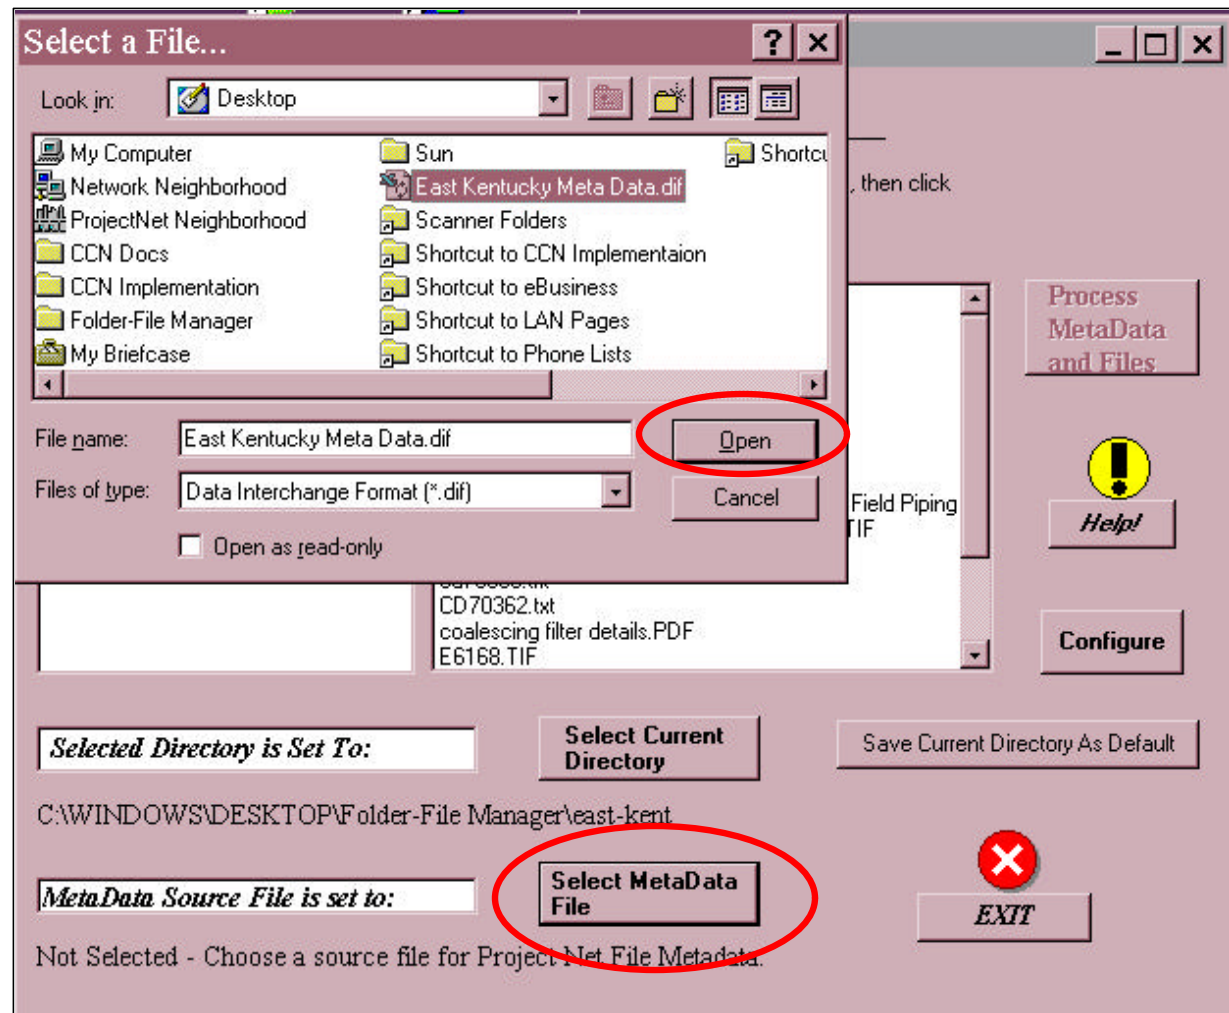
Select a File...

?

Look in: Desktop

My Computer
Network Neighborhood
ProjectNet Neighborhood
CCN Docs
CCN Implementation
Folder-File Manager
My Briefcase
Sun
East Kentucky Meta Data.dif
Scanner Folders
Shortcut to CCN Implementaion
Shortcut to eBusiness
Shortcut to LAN Pages
Shortcut to Phone Lists
Shortcu

File name: East Kentucky Meta Data.dif
Open
Files of type: Data Interchange Format (*.dif)
Cancel
Open as read-only

, then click

Process MetaData and Files

Field Piping
TIF
CD70362.txt
coalescing filter details.PDF
E6168.TIF

Help!

Configure

Selected Directory is Set To:
Select Current Directory
Save Current Directory As Default

C:\WINDOWS\DESKTOP\Folder-File Manager\east-kent

MetaData Source File is set to:
Select MetaData File

EXIT

Not Selected - Choose a source file for ProjectNet File Metadata.